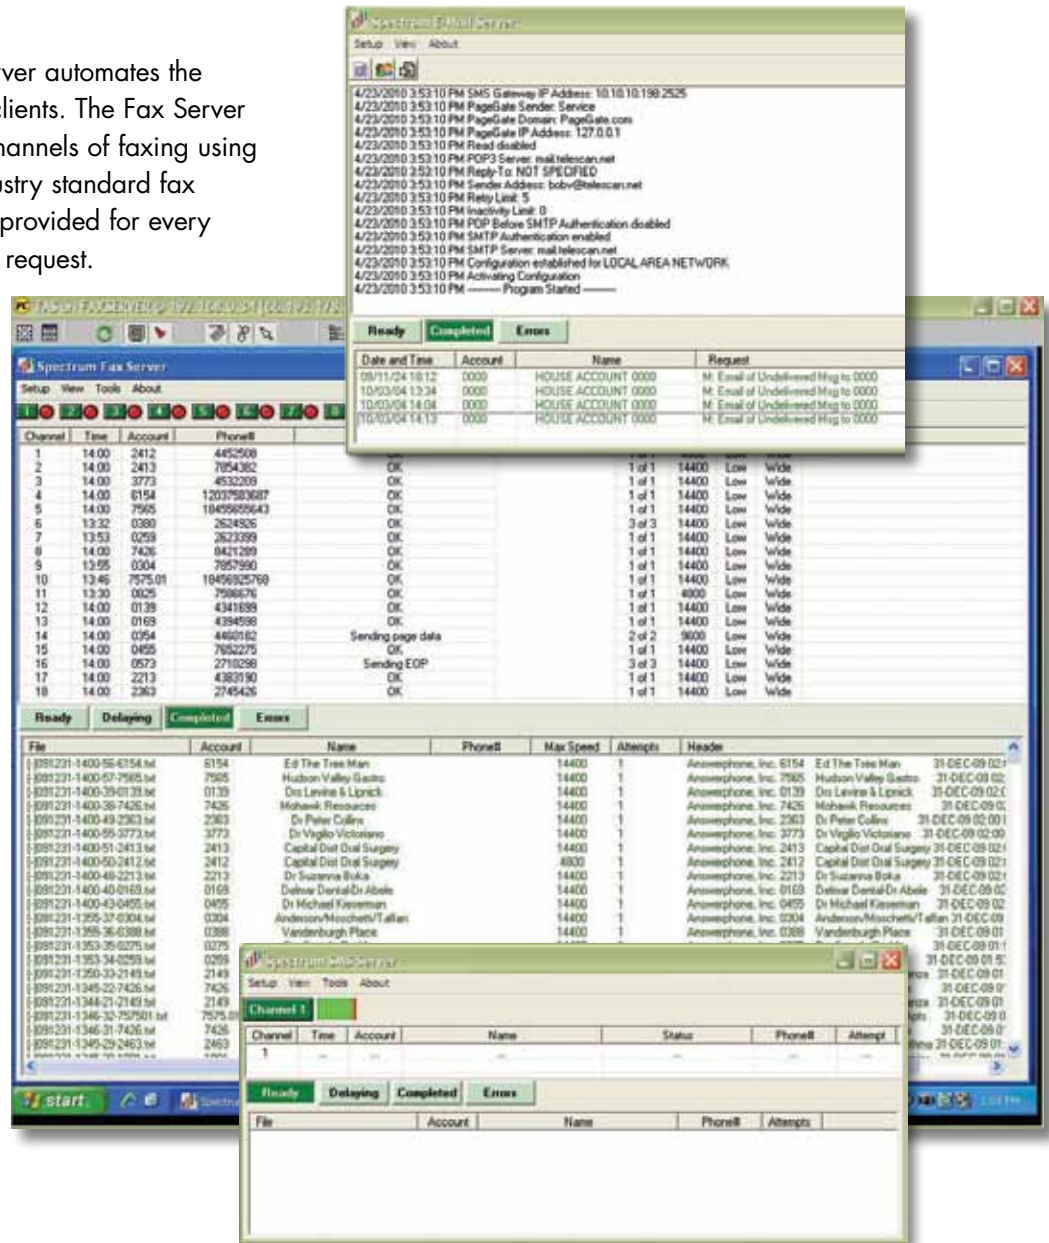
rver automates the clients. The Fax Server hannels of faxing using ustry standard fax provided for every request.

Spectrum E-Mail Server
Setup View About
4/23/2010 3:53:10 PM SMS Gateway IP Address: 10.10.10.198:2525
4/23/2010 3:53:10 PM PageGate Sender: Service
4/23/2010 3:53:10 PM PageGate Domain: PageGate.com
4/23/2010 3:53:10 PM PageGate IP Address: 127.0.0.1
4/23/2010 3:53:10 PM Read disabled
4/23/2010 3:53:10 PM POP3 Server: mail.telescan.net
4/23/2010 3:53:10 PM Reply-To: NOT SPECIFIED
4/23/2010 3:53:10 PM Sender Address: bobv@telescan.net
4/23/2010 3:53:10 PM Retry Limit: 5
4/23/2010 3:53:10 PM Inactivity Limit: 0
4/23/2010 3:53:10 PM POP Before SMTP Authentication disabled
4/23/2010 3:53:10 PM SMTP Authentication enabled
4/23/2010 3:53:10 PM SMTP Server: mail.telescan.net
4/23/2010 3:53:10 PM Configuration established for LOCAL AREA NETWORK
4/23/2010 3:53:10 PM Activating Configuration
4/23/2010 3:53:10 PM ——— Program Started ———
Ready Completed Errors

| Date and Time | Account | Name | Request |
|---|---|---|---|
| 09/11/24 18:12 | 0000 | HOUSE ACCOUNT 0000 | M: Email of Undelivered Msg to 0000 |
| 10/03/04 13:34 | 0000 | HOUSE ACCOUNT 0000 | M: Email of Undelivered Msg to 0000 |
| 10/03/04 14:04 | 0000 | HOUSE ACCOUNT 0000 | M: Email of Undelivered Msg to 0000 |
| 10/03/04 14:13 | 0000 | HOUSE ACCOUNT 0000 | M: Email of Undelivered Msg to 0000 |

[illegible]
Spectrum Fax Server
Setup View Tools About

| Channel | Time | Account | Phone# | | | | | |
|---|---|---|---|---|---|---|---|---|
| 1 | 14:00 | 2412 | 4452508 | OK | | | | |
| 2 | 14:00 | 2413 | 7854382 | OK | 1 of 1 | 14400 | Low | Wide |
| 3 | 14:00 | 3773 | 4532209 | OK | 1 of 1 | 14400 | Low | Wide |
| 4 | 14:00 | 6154 | 12037583687 | OK | 1 of 1 | 14400 | Low | Wide |
| 5 | 14:00 | 7565 | 18455655643 | OK | 1 of 1 | 14400 | Low | Wide |
| 6 | 13:32 | 0380 | 2624926 | OK | 3 of 3 | 14400 | Low | Wide |
| 7 | 13:53 | 0259 | 2623399 | OK | 1 of 1 | 14400 | Low | Wide |
| 8 | 14:00 | 7426 | 8421289 | OK | 1 of 1 | 14400 | Low | Wide |
| 9 | 13:55 | 0304 | 7957990 | OK | 1 of 1 | 14400 | Low | Wide |
| 10 | 13:46 | 7575.01 | 18456925768 | OK | 1 of 1 | 14400 | Low | Wide |
| 11 | 13:30 | 0025 | 7586676 | OK | 1 of 1 | 4800 | Low | Wide |
| 12 | 14:00 | 0139 | 4341699 | OK | 1 of 1 | 14400 | Low | Wide |
| 13 | 14:00 | 0169 | 4394598 | OK | 1 of 1 | 14400 | Low | Wide |
| 14 | 14:00 | 0354 | 4460182 | Sending page data | 2 of 2 | 9600 | Low | Wide |
| 15 | 14:00 | 0455 | 7652275 | OK | 1 of 1 | 14400 | Low | Wide |
| 16 | 14:00 | 0573 | 2710298 | Sending EOP | 3 of 3 | 14400 | Low | Wide |
| 17 | 14:00 | 2213 | 4383190 | OK | 1 of 1 | 14400 | Low | Wide |
| 18 | 14:00 | 2363 | 2745426 | OK | 1 of 1 | 14400 | Low | Wide |

Ready Delaying Completed Errors

| File | Account | Name | Phone# | Max Speed | Attempts | Header |
|---|---|---|---|---|---|---|
| 091231-1400-56-6154.txt | 6154 | Ed The Tree Man | | 14400 | 1 | Answerphone, Inc. 6154 Ed The Tree Man 31-DEC-09 02 |
| 091231-1400-57-7565.txt | 7565 | Hudson Valley Gastro | | 14400 | 1 | Answerphone, Inc. 7565 Hudson Valley Gastro 31-DEC-09 02 |
| 091231-1400-39-0139.txt | 0139 | Drs Levine & Lipnick | | 14400 | 1 | Answerphone, Inc. 0139 Drs Levine & Lipnick 31-DEC-09 02 |
| 091231-1400-38-7426.txt | 7426 | Mohawk Resources | | 14400 | 1 | Answerphone, Inc. 7426 Mohawk Resources 31-DEC-09 02 |
| 091231-1400-49-2363.txt | 2363 | Dr Peter Collins | | 14400 | 1 | Answerphone, Inc. 2363 Dr Peter Collins 31-DEC-09 02:00 |
| 091231-1400-55-3773.txt | 3773 | Dr Virgilio Victoriano | | 14400 | 1 | Answerphone, Inc. 3773 Dr Virgilio Victoriano 31-DEC-09 02:00 |
| 091231-1400-51-2413.txt | 2413 | Capital Dist Oral Surgery | | 14400 | 1 | Answerphone, Inc. 2413 Capital Dist Oral Surgery 31-DEC-09 02 |
| 091231-1400-50-2412.txt | 2412 | Capital Dist Oral Surgery | | 4800 | 1 | Answerphone, Inc. 2412 Capital Dist Oral Surgery 31-DEC-09 02 |
| 091231-1400-48-2213.txt | 2213 | Dr Suzanna Boka | | 14400 | 1 | Answerphone, Inc. 2213 Dr Suzanna Boka 31-DEC-09 02 |
| 091231-1400-40-0169.txt | 0169 | Delmar Dental-Dr Abele | | 14400 | 1 | Answerphone, Inc. 0169 Delmar Dental-Dr Abele 31-DEC-09 02 |
| 091231-1400-43-0455.txt | 0455 | Dr Michael Kieserman | | 14400 | 1 | Answerphone, Inc. 0455 Dr Michael Kieserman 31-DEC-09 02 |
| 091231-1355-37-0304.txt | 0304 | Anderson/Moschetti/Taffan | | 14400 | 1 | Answerphone, Inc. 0304 Anderson/Moschetti/Taffan 31-DEC-09 |
| 091231-1355-36-0388.txt | 0388 | Vanderburgh Place | | 14400 | 1 | Answerphone, Inc. 0388 Vanderburgh Place 31-DEC-09 01 |
| 091231-1353-35-0275.txt | 0275 | | | | | 31-DEC-09 01 |
| 091231-1353-34-0259.txt | 0259 | | | | | 31-DEC-09 01 |
| 091231-1350-33-2149.txt | 2149 | | | | | 31-DEC-09 01 |
| 091231-1345-22-7426.txt | 7426 | | | | | 31-DEC-09 01 |
| 091231-1346-21-2149.txt | 2149 | | | | | 31-DEC-09 01 |
| 091231-1346-32-757501.txt | 7575.01 | | | | | 31-DEC-09 01 |
| 091231-1346-31-7426.txt | 7426 | | | | | 31-DEC-09 01 |
| 091231-1345-29-2463.txt | 2463 | | | | | 31-DEC-09 01 |

start

Spectrum SMS Server
Setup View Tools About
Channel 1

| Channel | Time | Account | Name | Status | Phone# | Attempt |
|---|---|---|---|---|---|---|
| 1 | — | — | — | — | — | — |

Ready Delaying Completed Errors

| File | Account | Name | Phone# | Attempts |
|---|---|---|---|---|